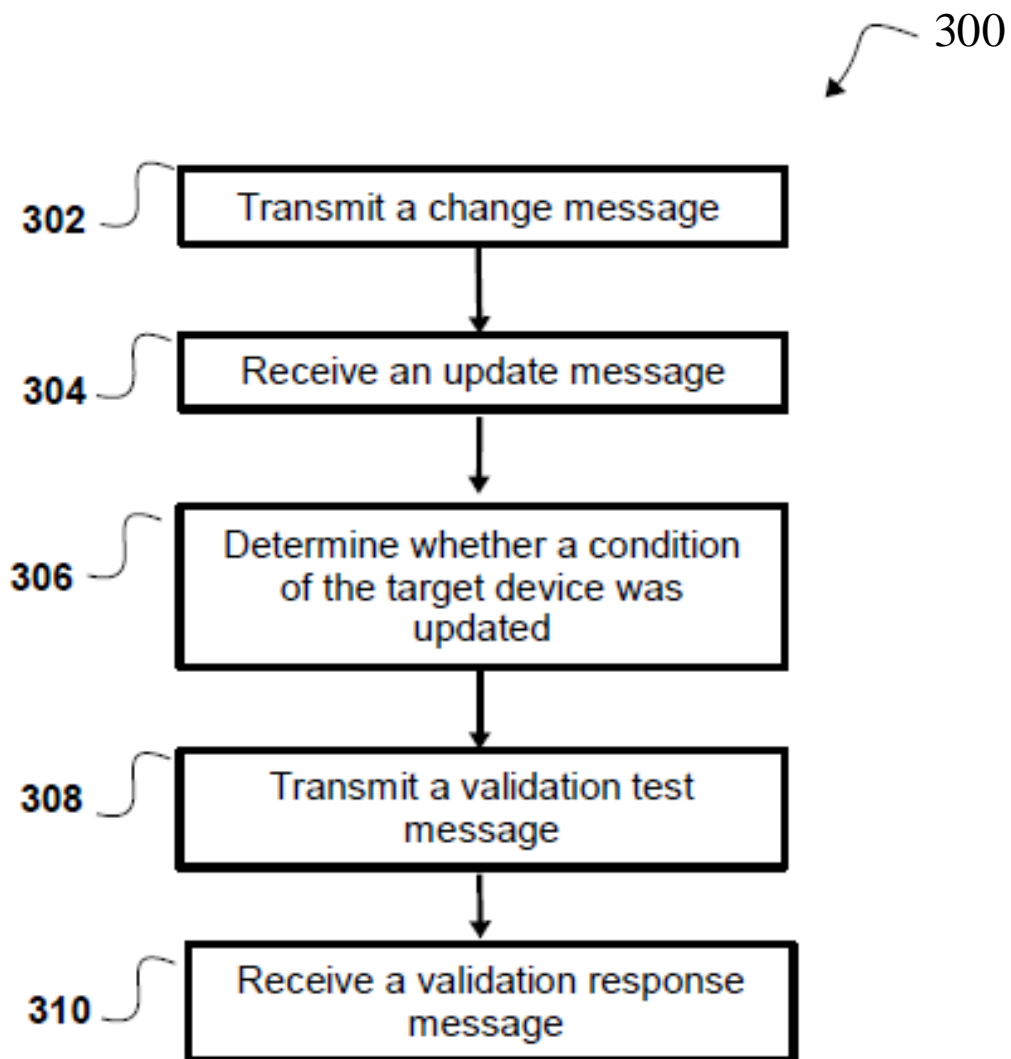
300

302 Transmit a change message

304 Receive an update message

306 Determine whether a condition of the target device was updated

308 Transmit a validation test message

310 Receive a validation response message